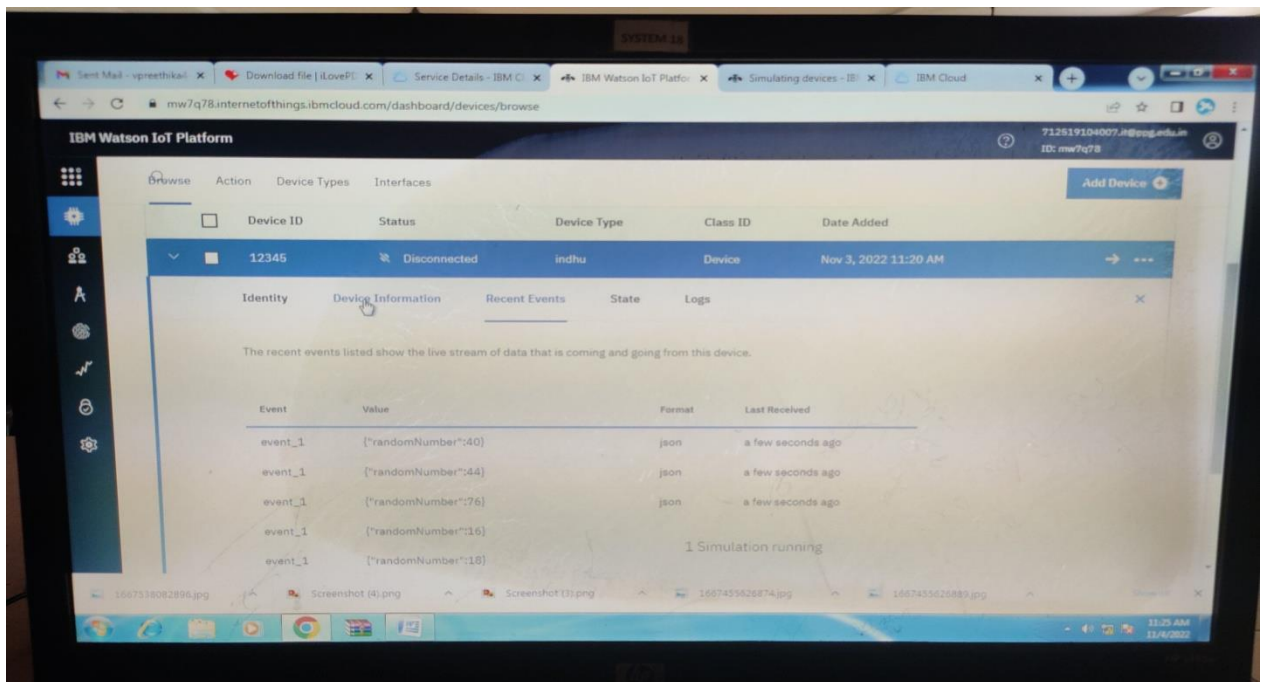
SYSTEM 18

Sent Mail - vpreethika@ ×
Download file | iLovePD ×
Service Details - IBM Cl ×
IBM Watson IoT Platfo ×
Simulating devices - IB ×
IBM Cloud ×

mw7q78.internetofthings.ibmcloud.com/dashboard/devices/browse

IBM Watson IoT Platform

712619104007.it@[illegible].edu.in
ID: mw7q78

Browse Action Device Types Interfaces

Add Device

| Device ID | Status | Device Type | Class ID | Date Added |
|---|---|---|---|---|
| 12345 | Disconnected | indhu | Device | Nov 3, 2022 11:20 AM |

Identity Device Information Recent Events State Logs

The recent events listed show the live stream of data that is coming and going from this device.

| Event | Value | Format | Last Received |
|---|---|---|---|
| event_1 | {"randomNumber":40} | json | a few seconds ago |
| event_1 | {"randomNumber":44} | json | a few seconds ago |
| event_1 | {"randomNumber":76} | json | a few seconds ago |
| event_1 | {"randomNumber":16} | | |
| event_1 | {"randomNumber":18} | | |

1 Simulation running

1667538082896.jpg
Screenshot (4).png
Screenshot (3).png
1667455826874.jpg
1667455826889.jpg

11:25 AM
11/4/2022